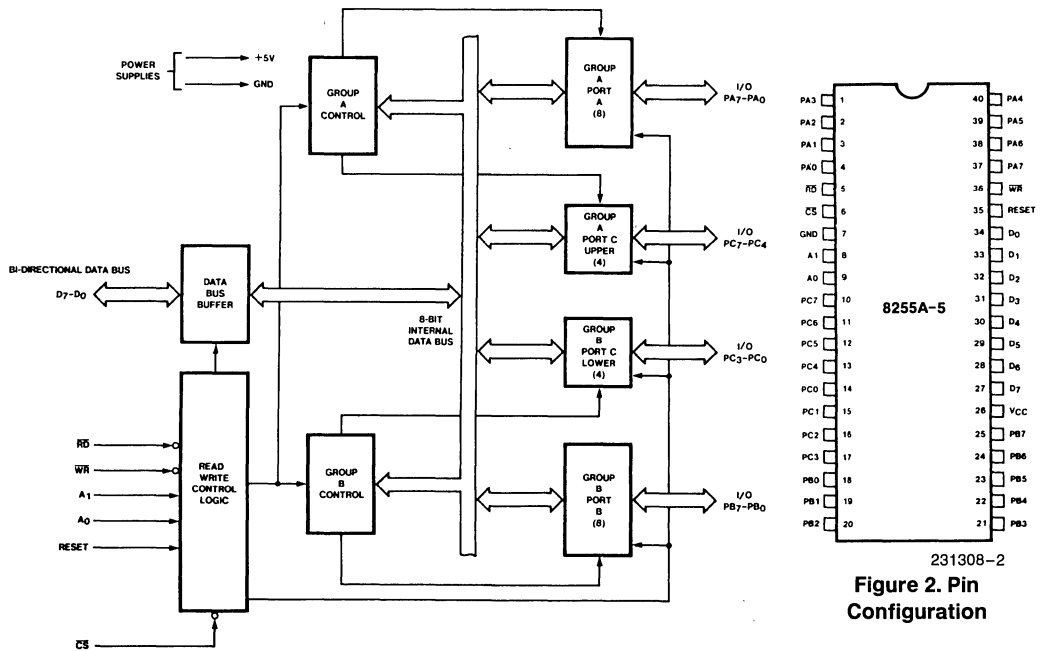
POWER SUPPLIES

+5V

GND

GROUP A CONTROL

GROUP A PORT A (8)

I/O $PA_7$-$PA_0$

GROUP A PORT C UPPER (4)

I/O $PC_7$-$PC_4$

BI-DIRECTIONAL DATA BUS

$D_7$-$D_0$

DATA BUS BUFFER

8-BIT INTERNAL DATA BUS

GROUP B PORT C LOWER (4)

I/O $PC_3$-$PC_0$

$\overline{RD}$

$\overline{WR}$

$A_1$

$A_0$

RESET

READ WRITE CONTROL LOGIC

GROUP B CONTROL

GROUP B PORT B (8)

I/O $PB_7$-$PB_0$

$\overline{CS}$

| | | | |
|---|---|---|---|
| PA3 | 1 | 40 | PA4 |
| PA2 | 2 | 39 | PA5 |
| PA1 | 3 | 38 | PA6 |
| PA0 | 4 | 37 | PA7 |
| $\overline{RD}$ | 5 | 36 | $\overline{WR}$ |
| $\overline{CS}$ | 6 | 35 | RESET |
| GND | 7 | 34 | $D_0$ |
| A1 | 8 | 33 | $D_1$ |
| A0 | 9 | 32 | $D_2$ |
| PC7 | 10 | 31 | $D_3$ |
| PC6 | 11 | 30 | $D_4$ |
| PC5 | 12 | 29 | $D_5$ |
| PC4 | 13 | 28 | $D_6$ |
| PC0 | 14 | 27 | $D_7$ |
| PC1 | 15 | 26 | $V_{CC}$ |
| PC2 | 16 | 25 | PB7 |
| PC3 | 17 | 24 | PB6 |
| PB0 | 18 | 23 | PB5 |
| PB1 | 19 | 22 | PB4 |
| PB2 | 20 | 21 | PB3 |

8255A-5

231308-2

Figure 2. Pin Configuration